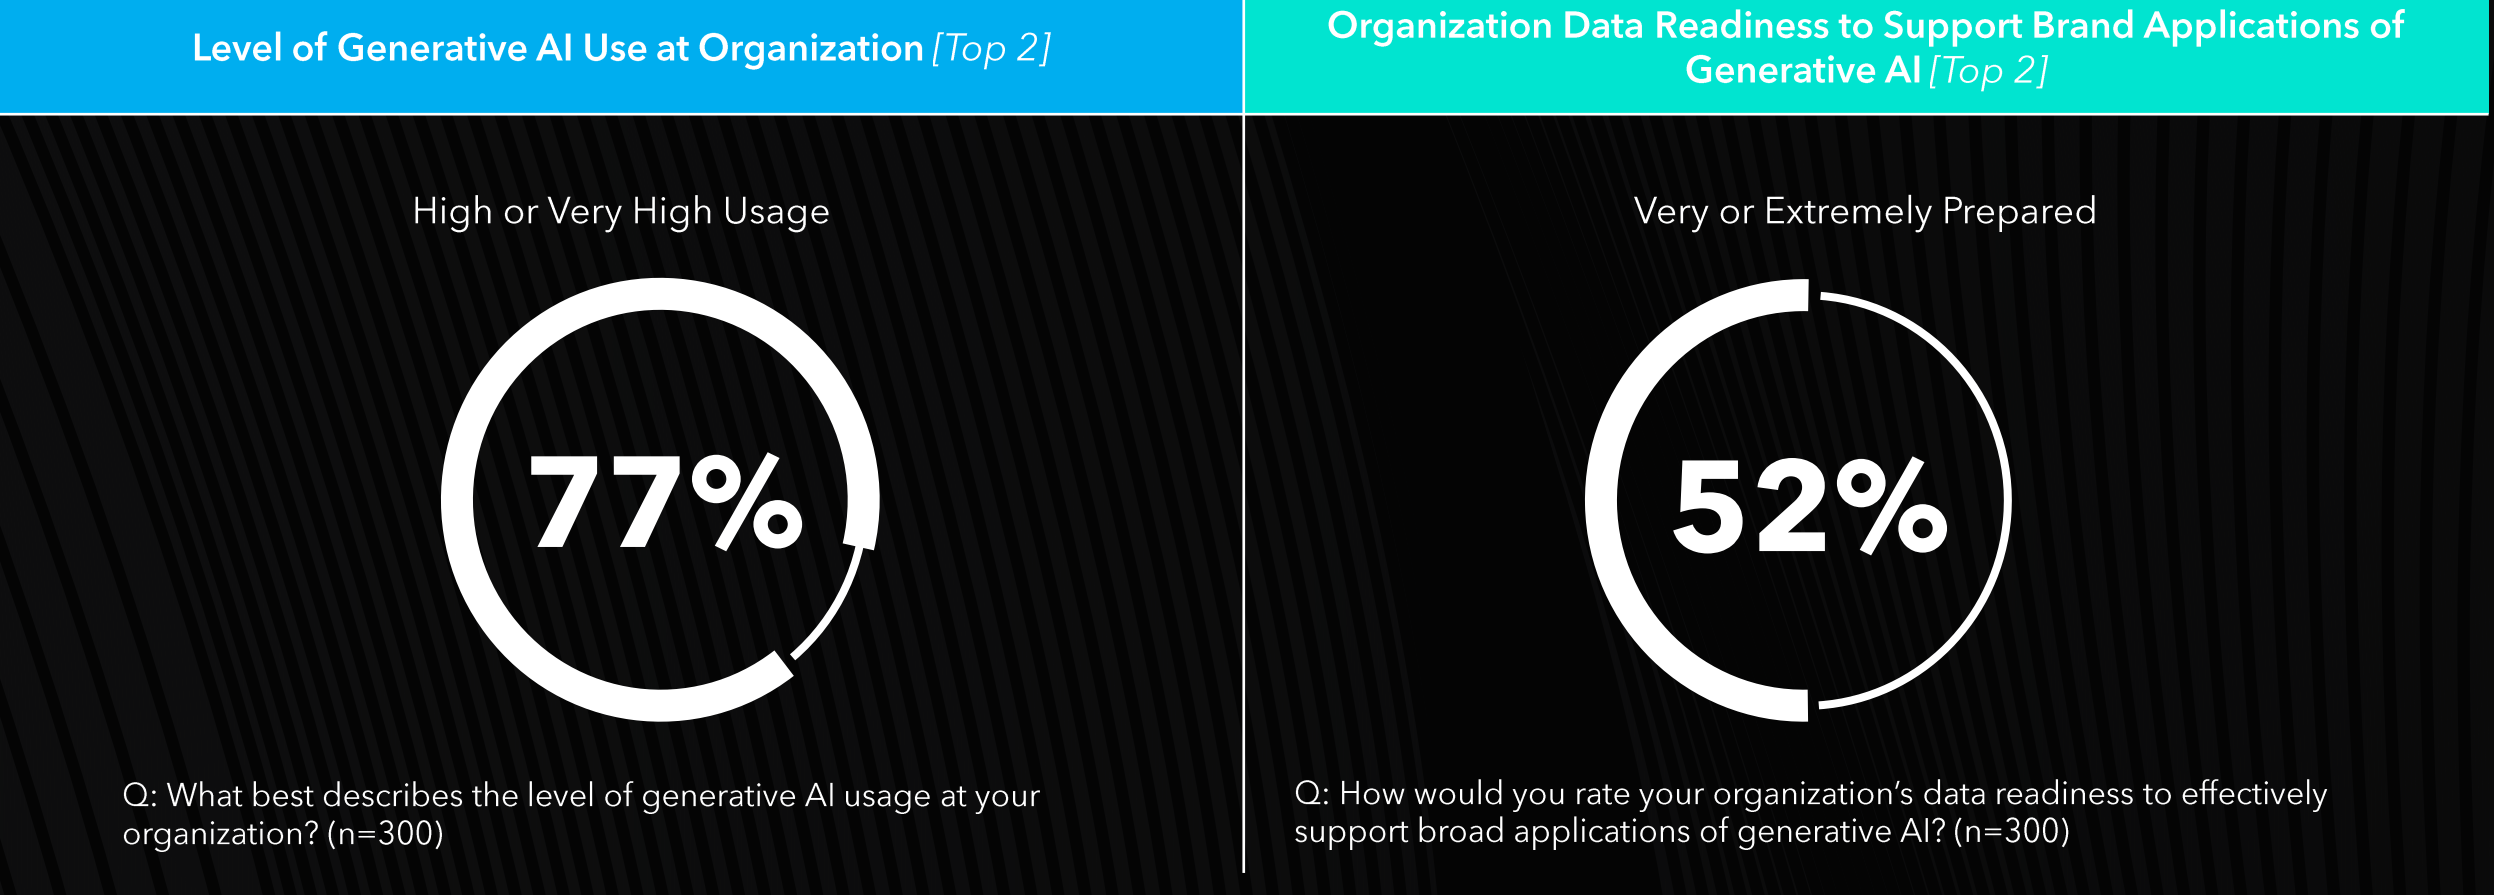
Level of Generative AI Use at Organization [Top 2]

High or Very High Usage

77%

Q: What best describes the level of generative AI usage at your organization? (n=300)

Organization Data Readiness to Support Brand Applications of Generative AI [Top 2]

Very or Extremely Prepared

52%

Q: How would you rate your organization's data readiness to effectively support broad applications of generative AI? (n=300)